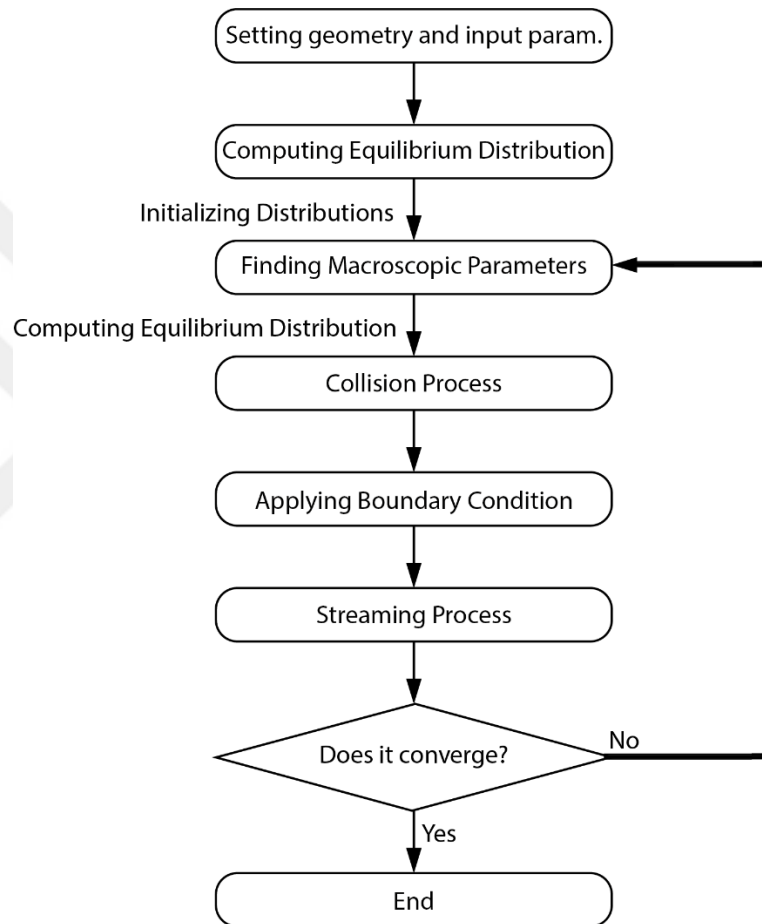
Setting geometry and input param.

Computing Equilibrium Distribution

Initializing Distributions

Finding Macroscopic Parameters

Computing Equilibrium Distribution

Collision Process

Applying Boundary Condition

Streaming Process

Does it converge?

No

Yes

End